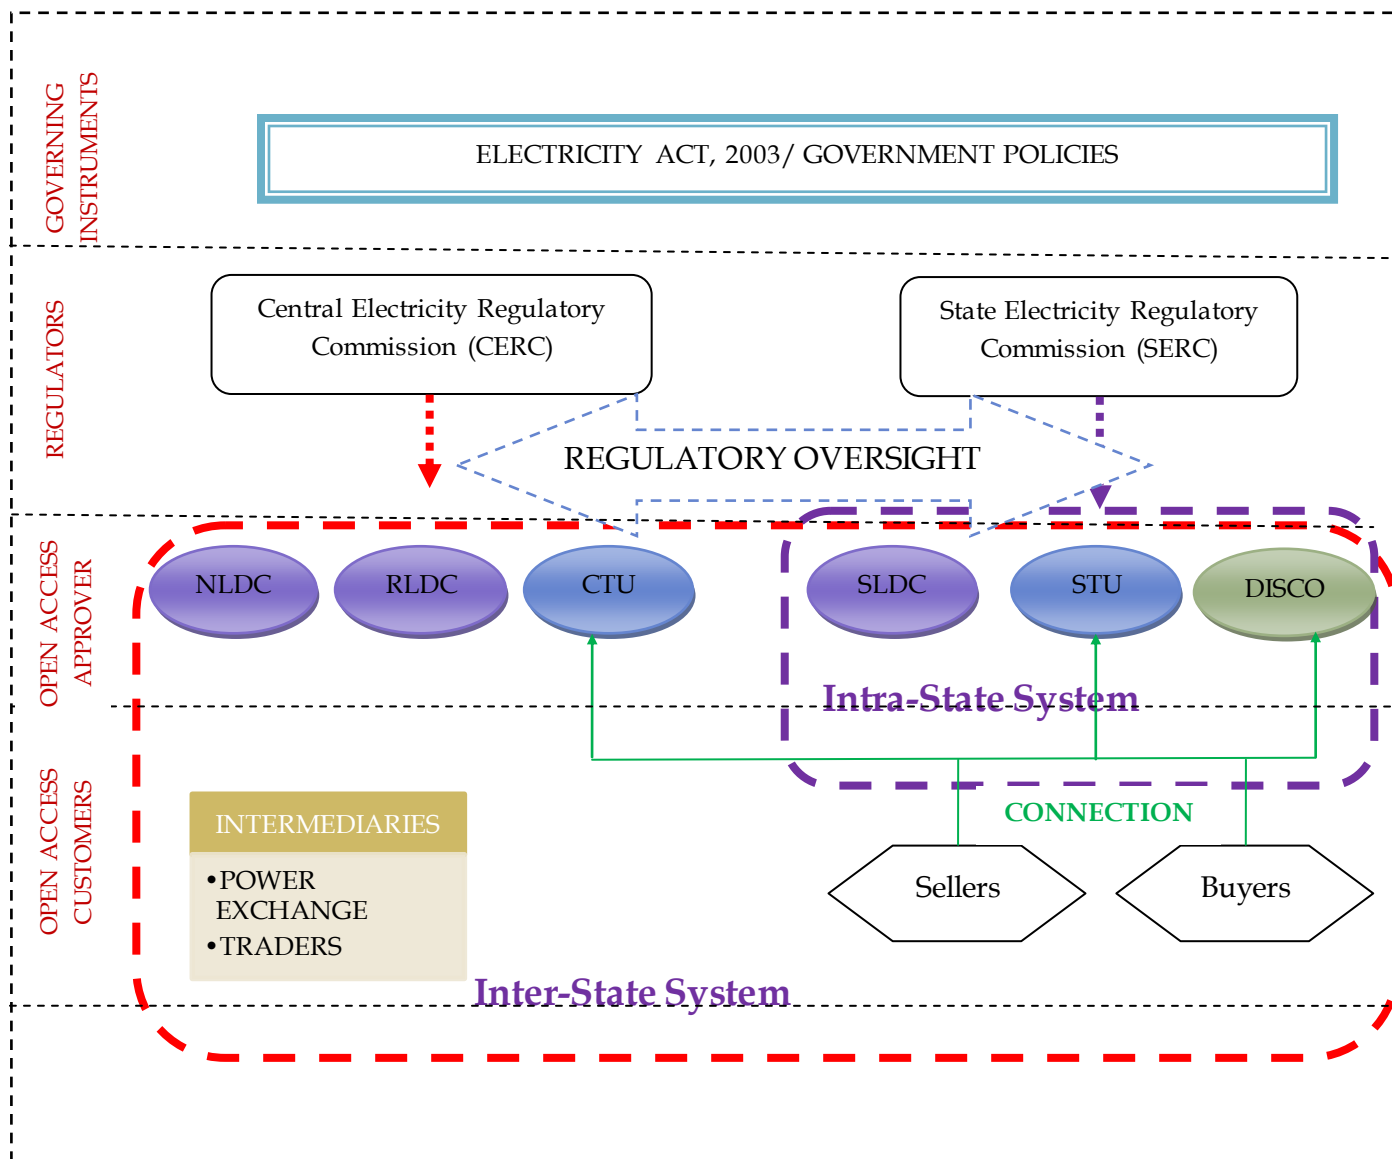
GOVERNING INSTRUMENTS

ELECTRICITY ACT, 2003/ GOVERNMENT POLICIES

REGULATORS

Central Electricity Regulatory Commission (CERC)

State Electricity Regulatory Commission (SERC)

REGULATORY OVERSIGHT

OPEN ACCESS APPROVER

NLDC

RLDC

CTU

SLDC

STU

DISCO

Intra-State System

OPEN ACCESS CUSTOMERS

INTERMEDIARIES

•POWER EXCHANGE
•TRADERS

CONNECTION

Sellers

Buyers

Inter-State System